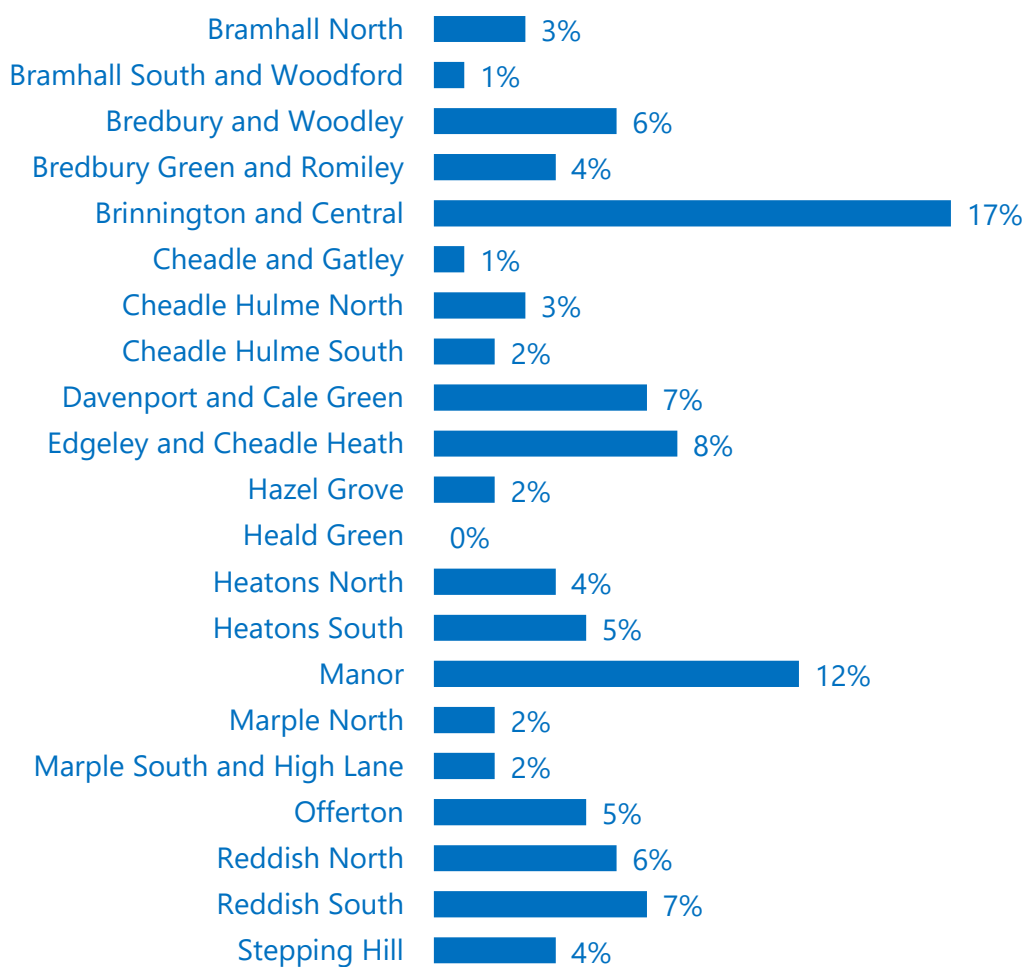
| | |
|---|---|
| Bramhall North | 3% |
| Bramhall South and Woodford | 1% |
| Bredbury and Woodley | 6% |
| Bredbury Green and Romiley | 4% |
| Brinnington and Central | 17% |
| Cheadle and Gatley | 1% |
| Cheadle Hulme North | 3% |
| Cheadle Hulme South | 2% |
| Davenport and Cale Green | 7% |
| Edgeley and Cheadle Heath | 8% |
| Hazel Grove | 2% |
| Heald Green | 0% |
| Heatons North | 4% |
| Heatons South | 5% |
| Manor | 12% |
| Marple North | 2% |
| Marple South and High Lane | 2% |
| Offerton | 5% |
| Reddish North | 6% |
| Reddish South | 7% |
| Stepping Hill | 4% |